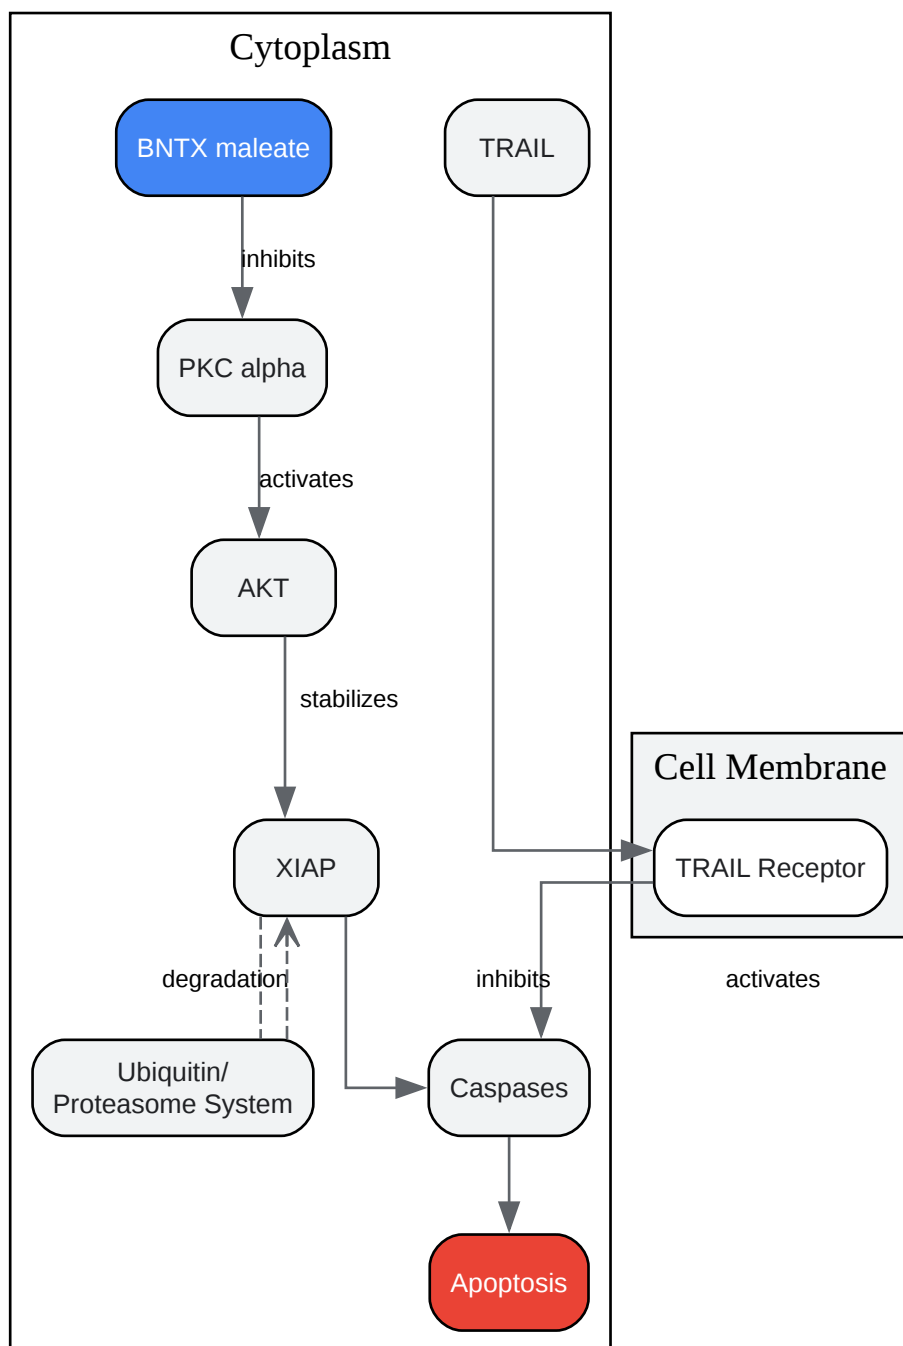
Cytoplasm

BNTX maleate

TRAIL

inhibits

PKC alpha

activates

AKT

stabilizes

Cell Membrane

XIAP

TRAIL Receptor

degradation

inhibits

activates

Ubiquitin/
Proteasome System

Caspases

Apoptosis